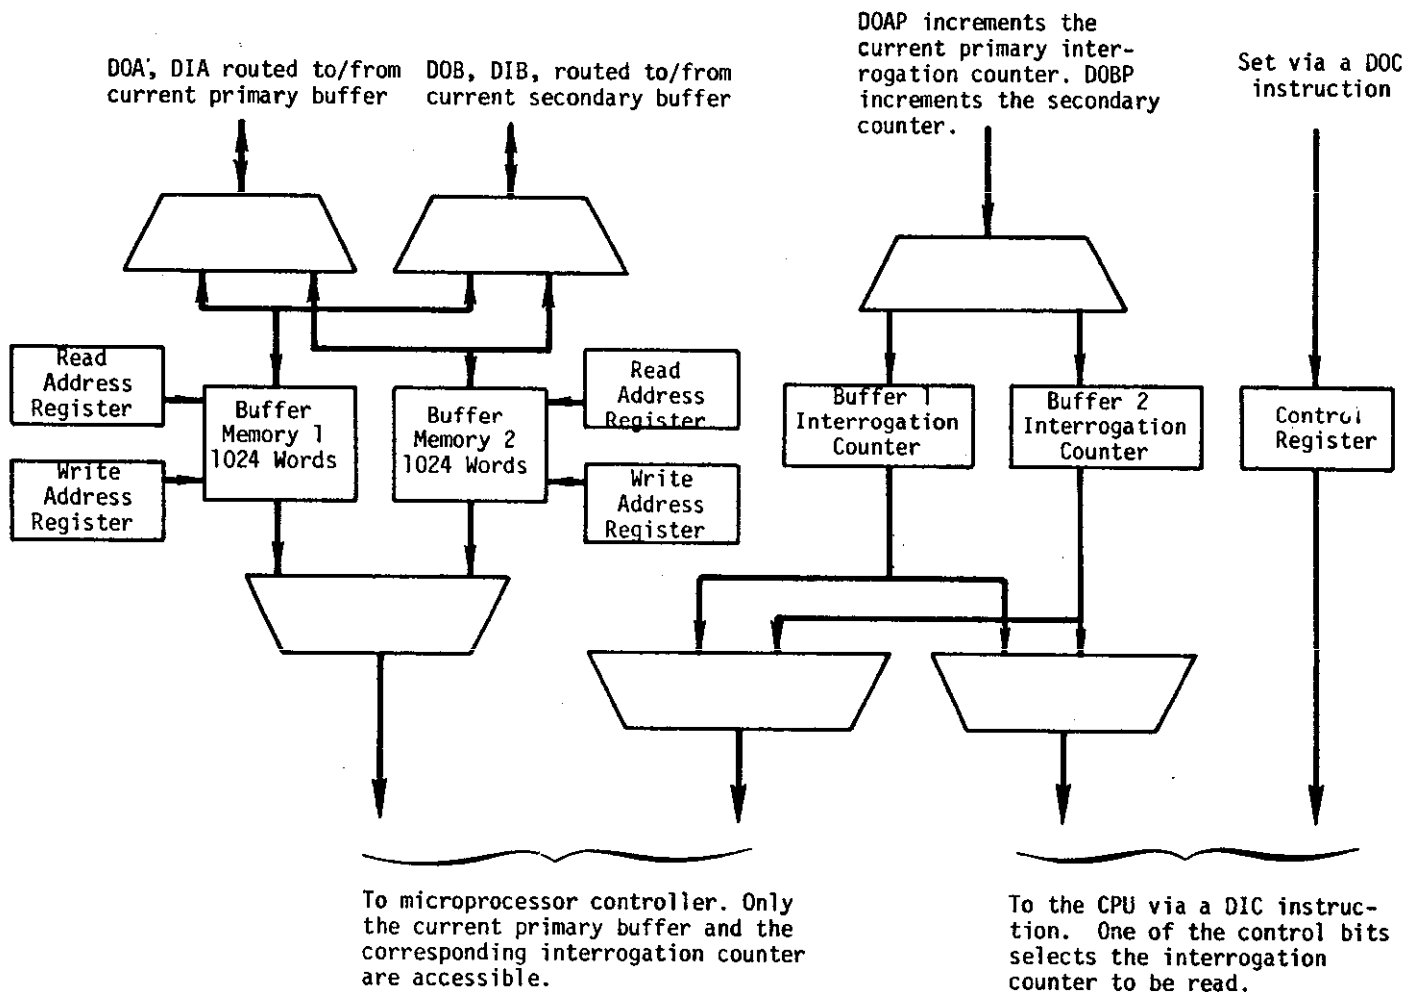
DOA', DIA routed to/from current primary buffer

DOB, DIB, routed to/from current secondary buffer

DOAP increments the current primary interrogation counter. DOBP increments the secondary counter.

Set via a DOC instruction

Read Address Register

Buffer Memory 1 1024 Words

Write Address Register

Buffer Memory 2 1024 Words

Read Address Register

Write Address Register

Buffer 1 Interrogation Counter

Buffer 2 Interrogation Counter

Control Register

To microprocessor controller. Only the current primary buffer and the corresponding interrogation counter are accessible.

To the CPU via a DIC instruction. One of the control bits selects the interrogation counter to be read.